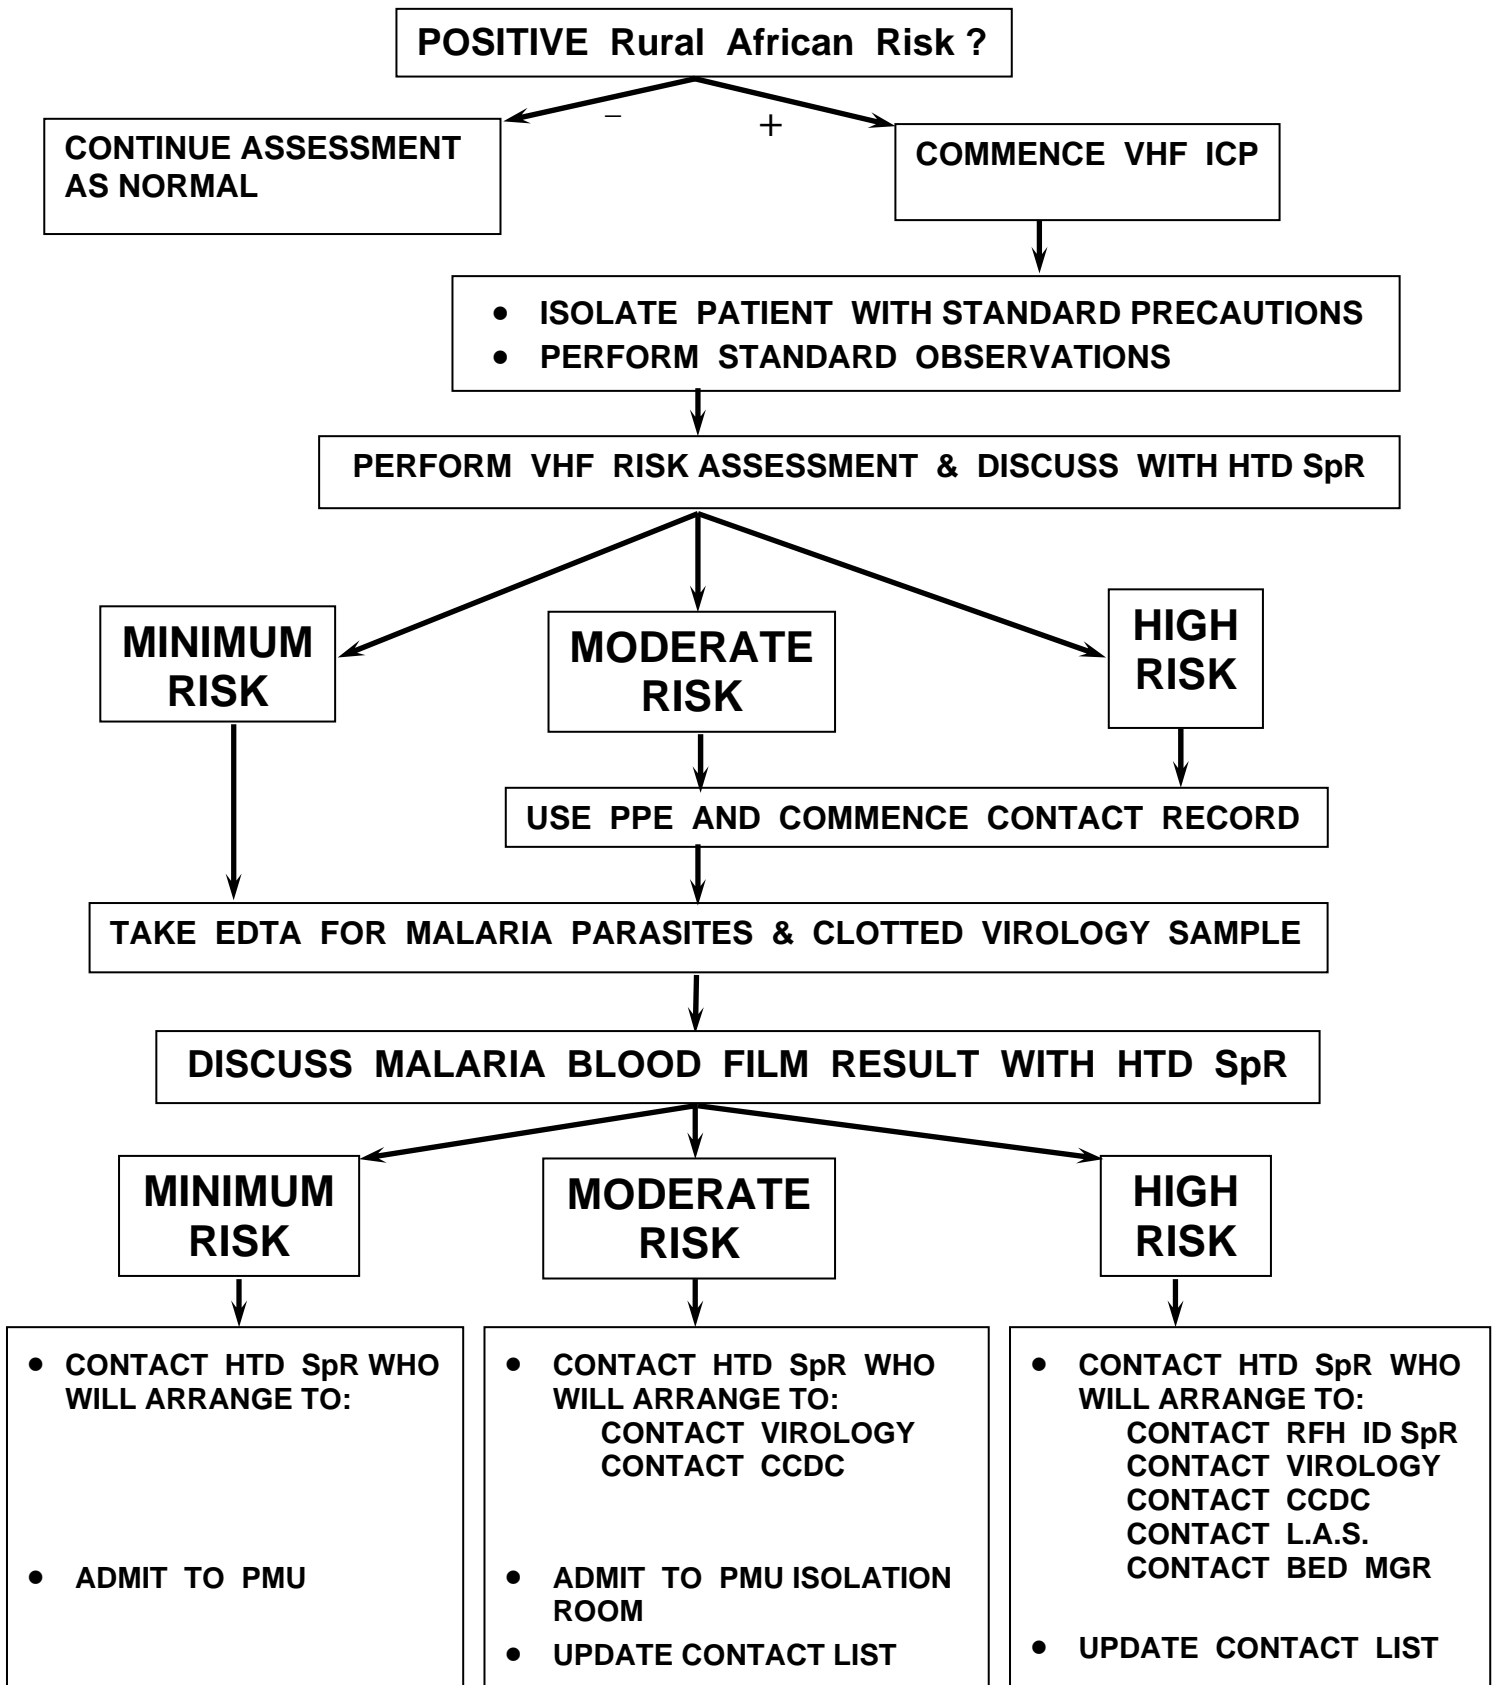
POSITIVE Rural African Risk ?

−

+

CONTINUE ASSESSMENT AS NORMAL

COMMENCE VHF ICP

- ISOLATE PATIENT WITH STANDARD PRECAUTIONS
- PERFORM STANDARD OBSERVATIONS

PERFORM VHF RISK ASSESSMENT & DISCUSS WITH HTD SpR

MINIMUM RISK

MODERATE RISK

HIGH RISK

USE PPE AND COMMENCE CONTACT RECORD

TAKE EDTA FOR MALARIA PARASITES & CLOTTED VIROLOGY SAMPLE

DISCUSS MALARIA BLOOD FILM RESULT WITH HTD SpR

MINIMUM RISK

MODERATE RISK

HIGH RISK

- CONTACT HTD SpR WHO WILL ARRANGE TO:
- ADMIT TO PMU

- CONTACT HTD SpR WHO WILL ARRANGE TO:
CONTACT VIROLOGY
CONTACT CCDC
- ADMIT TO PMU ISOLATION ROOM
- UPDATE CONTACT LIST

- CONTACT HTD SpR WHO WILL ARRANGE TO:
CONTACT RFH ID SpR
CONTACT VIROLOGY
CONTACT CCDC
CONTACT L.A.S.
CONTACT BED MGR
- UPDATE CONTACT LIST